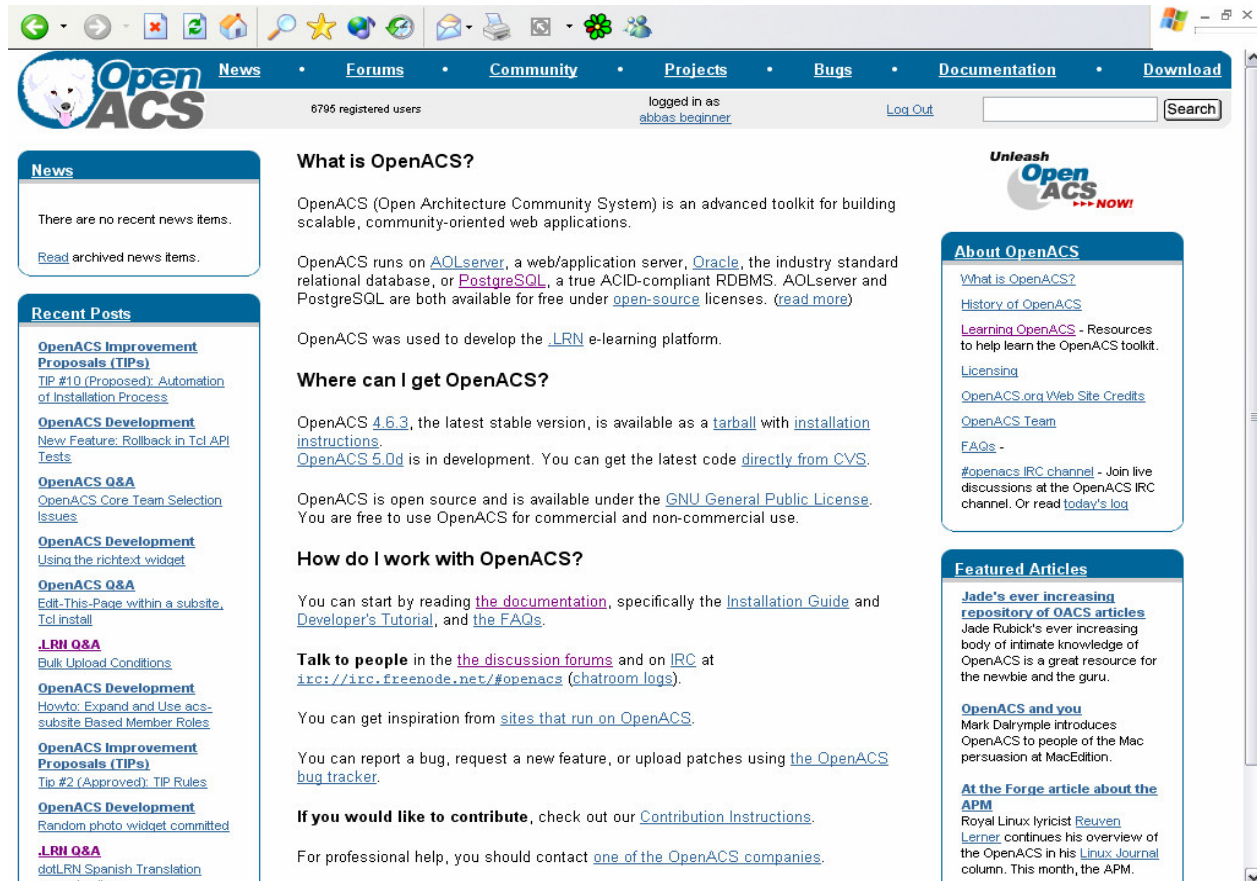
Open ACS

News • Forums • Community • Projects • Bugs • Documentation • Download

6795 registered users

logged in as
abbas beginner

Log Out

Search

News

There are no recent news items.

Read archived news items.

Recent Posts

OpenACS Improvement Proposals (TIPs)
TIP #10 (Proposed): Automation of Installation Process

OpenACS Development
New Feature: Rollback in Tcl API Tests

OpenACS Q&A
OpenACS Core Team Selection Issues

OpenACS Development
Using the richtext widget

OpenACS Q&A
Edit-This-Page within a subsite, Tcl install

.LRN Q&A
Bulk Upload Conditions

OpenACS Development
Howto: Expand and Use acs-subsite Based Member Roles

OpenACS Improvement Proposals (TIPs)
Tip #2 (Approved): TIP Rules

OpenACS Development
Random photo widget committed

.LRN Q&A
dotLRN Spanish Translation

What is OpenACS?

OpenACS (Open Architecture Community System) is an advanced toolkit for building scalable, community-oriented web applications.

OpenACS runs on AOLserver, a web/application server, Oracle, the industry standard relational database, or PostgreSQL, a true ACID-compliant RDBMS. AOLserver and PostgreSQL are both available for free under open-source licenses. (read more)

OpenACS was used to develop the .LRN e-learning platform.

Where can I get OpenACS?

OpenACS 4.6.3, the latest stable version, is available as a tarball with installation instructions.
OpenACS 5.0d is in development. You can get the latest code directly from CVS.

OpenACS is open source and is available under the GNU General Public License. You are free to use OpenACS for commercial and non-commercial use.

How do I work with OpenACS?

You can start by reading the documentation, specifically the Installation Guide and Developer's Tutorial, and the FAQs.

Talk to people in the the discussion forums and on IRC at irc://irc.freenode.net/#openacs (chatroom logs).

You can get inspiration from sites that run on OpenACS.

You can report a bug, request a new feature, or upload patches using the OpenACS bug tracker.

If you would like to contribute, check out our Contribution Instructions.

For professional help, you should contact one of the OpenACS companies.

Unleash Open ACS NOW!

About OpenACS

What is OpenACS?

History of OpenACS

Learning OpenACS - Resources to help learn the OpenACS toolkit.

Licensing

OpenACS.org Web Site Credits

OpenACS Team

FAQs -

#openacs IRC channel - Join live discussions at the OpenACS IRC channel. Or read today's log

Featured Articles

Jade's ever increasing repository of OACS articles
Jade Rubick's ever increasing body of intimate knowledge of OpenACS is a great resource for the newbie and the guru.

OpenACS and you
Mark Dalrymple introduces OpenACS to people of the Mac persuasion at MacEdition.

At the Forge article about the APM
Royal Linux lyricist Reuven Lerner continues his overview of the OpenACS in his Linux Journal column. This month, the APM.